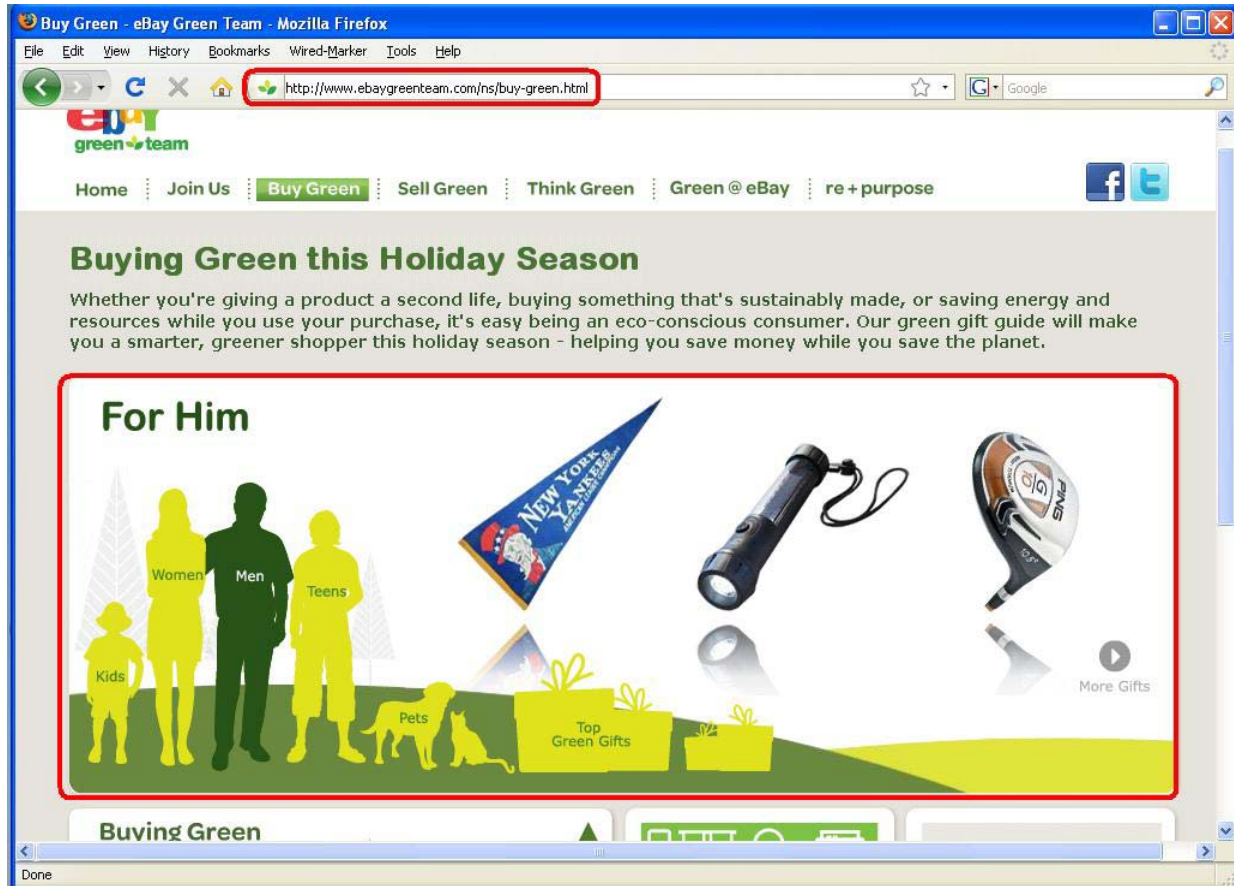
Buy Green - eBay Green Team - Mozilla Firefox

File Edit View History Bookmarks Wired-Marker Tools Help

http://www.ebaygreenteam.com/ns/buy-green.html

Google

ebay green team

Home | Join Us | Buy Green | Sell Green | Think Green | Green @ eBay | re + purpose

Buying Green this Holiday Season

Whether you're giving a product a second life, buying something that's sustainably made, or saving energy and resources while you use your purchase, it's easy being an eco-conscious consumer. Our green gift guide will make you a smarter, greener shopper this holiday season - helping you save money while you save the planet.

For Him

NEW YORK YANKEES

PING G10

Women Men Teens Kids Pets

Top Green Gifts

More Gifts

Buying Green

Done